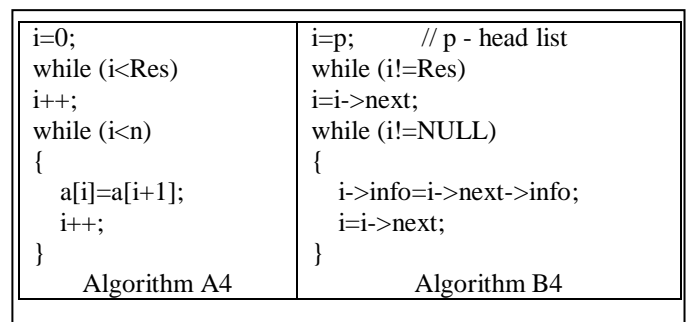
| i=0;<br>while (i<Res)<br>i++;<br>while (i<n)<br>{<br>a[i]=a[i+1];<br>i++;<br>}<br>Algorithm A4 | i=p; // p - head list<br>while (i!=Res)<br>i=i->next;<br>while (i!=NULL)<br>{<br>i->info=i->next->info;<br>i=i->next;<br>}<br>Algorithm B4 |
|---|---|